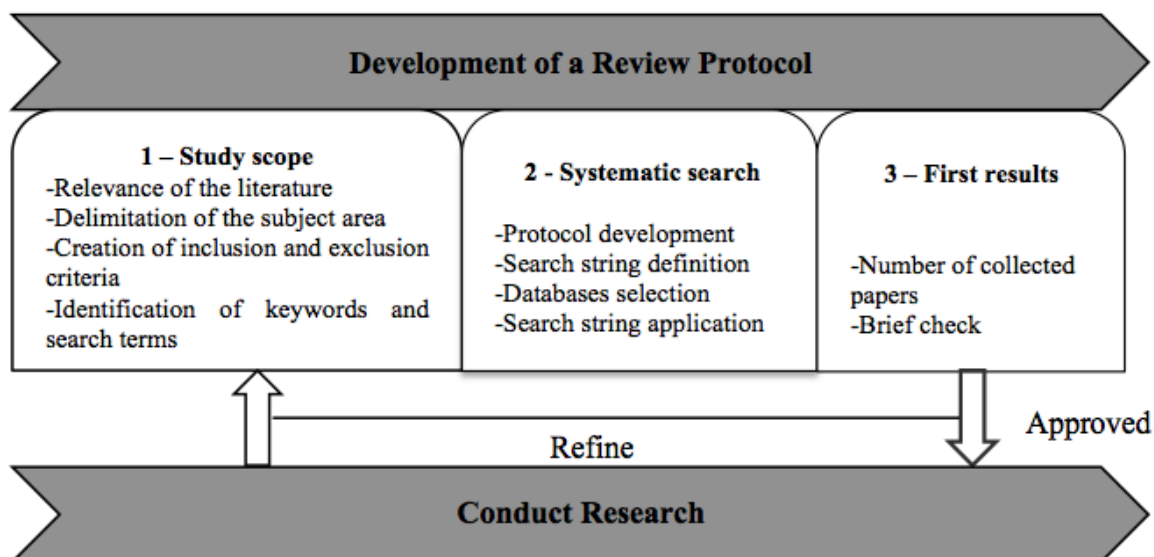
Development of a Review Protocol

1 – Study scope
-Relevance of the literature
-Delimitation of the subject area
-Creation of inclusion and exclusion criteria
-Identification of keywords and search terms

2 - Systematic search
-Protocol development
-Search string definition
-Databases selection
-Search string application

3 – First results
-Number of collected papers
-Brief check

Approved

Refine

Conduct Research